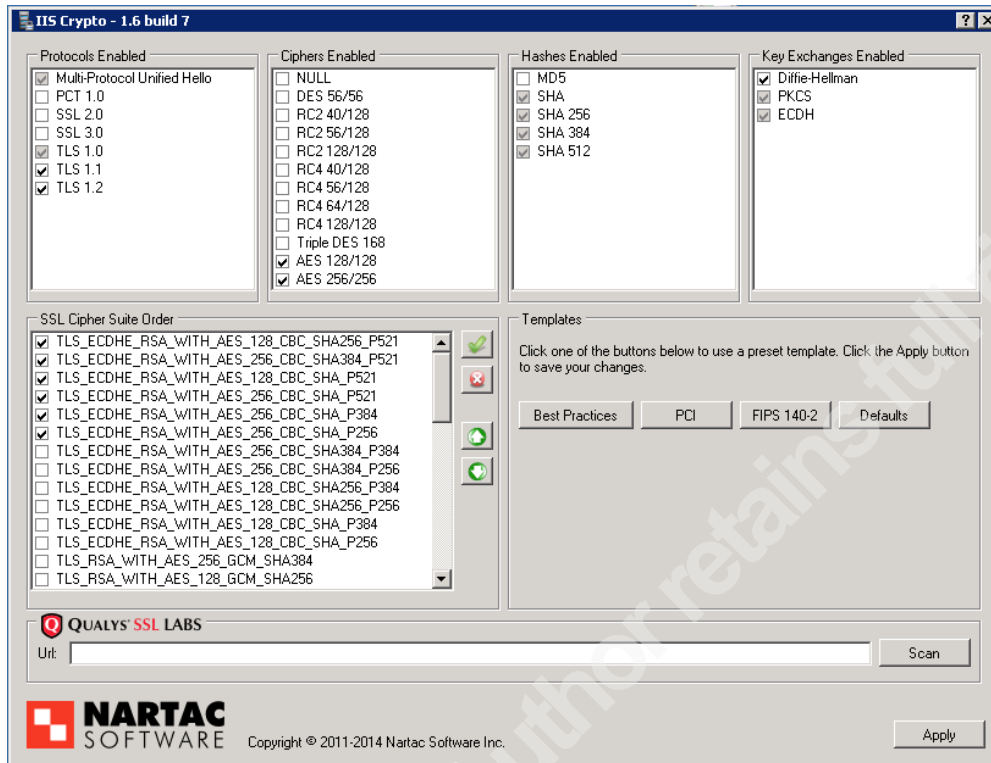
IIS Crypto - 1.6 build 7

Protocols Enabled
Multi-Protocol Unified Hello
PCT 1.0
SSL 2.0
SSL 3.0
TLS 1.0
TLS 1.1
TLS 1.2

Ciphers Enabled
NULL
DES 56/56
RC2 40/128
RC2 56/128
RC2 128/128
RC4 40/128
RC4 56/128
RC4 64/128
RC4 128/128
Triple DES 168
AES 128/128
AES 256/256

Hashes Enabled
MD5
SHA
SHA 256
SHA 384
SHA 512

Key Exchanges Enabled
Diffie-Hellman
PKCS
ECDH

SSL Cipher Suite Order
TLS_ECDHE_RSA_WITH_AES_128_CBC_SHA256_P521
TLS_ECDHE_RSA_WITH_AES_256_CBC_SHA384_P521
TLS_ECDHE_RSA_WITH_AES_128_CBC_SHA_P521
TLS_ECDHE_RSA_WITH_AES_256_CBC_SHA_P521
TLS_ECDHE_RSA_WITH_AES_256_CBC_SHA_P384
TLS_ECDHE_RSA_WITH_AES_256_CBC_SHA_P256
TLS_ECDHE_RSA_WITH_AES_256_CBC_SHA384_P384
TLS_ECDHE_RSA_WITH_AES_256_CBC_SHA384_P256
TLS_ECDHE_RSA_WITH_AES_128_CBC_SHA256_P384
TLS_ECDHE_RSA_WITH_AES_128_CBC_SHA256_P256
TLS_ECDHE_RSA_WITH_AES_128_CBC_SHA_P384
TLS_ECDHE_RSA_WITH_AES_128_CBC_SHA_P256
TLS_RSA_WITH_AES_256_GCM_SHA384
TLS_RSA_WITH_AES_128_GCM_SHA256

Templates
Click one of the buttons below to use a preset template. Click the Apply button to save your changes.

Best Practices
PCI
FIPS 140-2
Defaults

QUALYS' SSL LABS
Url:
Scan

NARTAC SOFTWARE
Copyright © 2011-2014 Nartac Software Inc.
Apply

author retains full